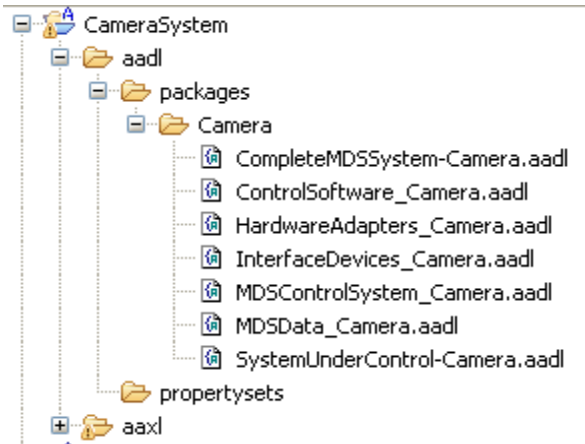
CameraSystem
aadl
packages
Camera
CompleteMDSSystem-Camera.aadl
ControlSoftware_Camera.aadl
HardwareAdapters_Camera.aadl
InterfaceDevices_Camera.aadl
MDSControlSystem_Camera.aadl
MDSData_Camera.aadl
SystemUnderControl-Camera.aadl
propertysets
aaxl